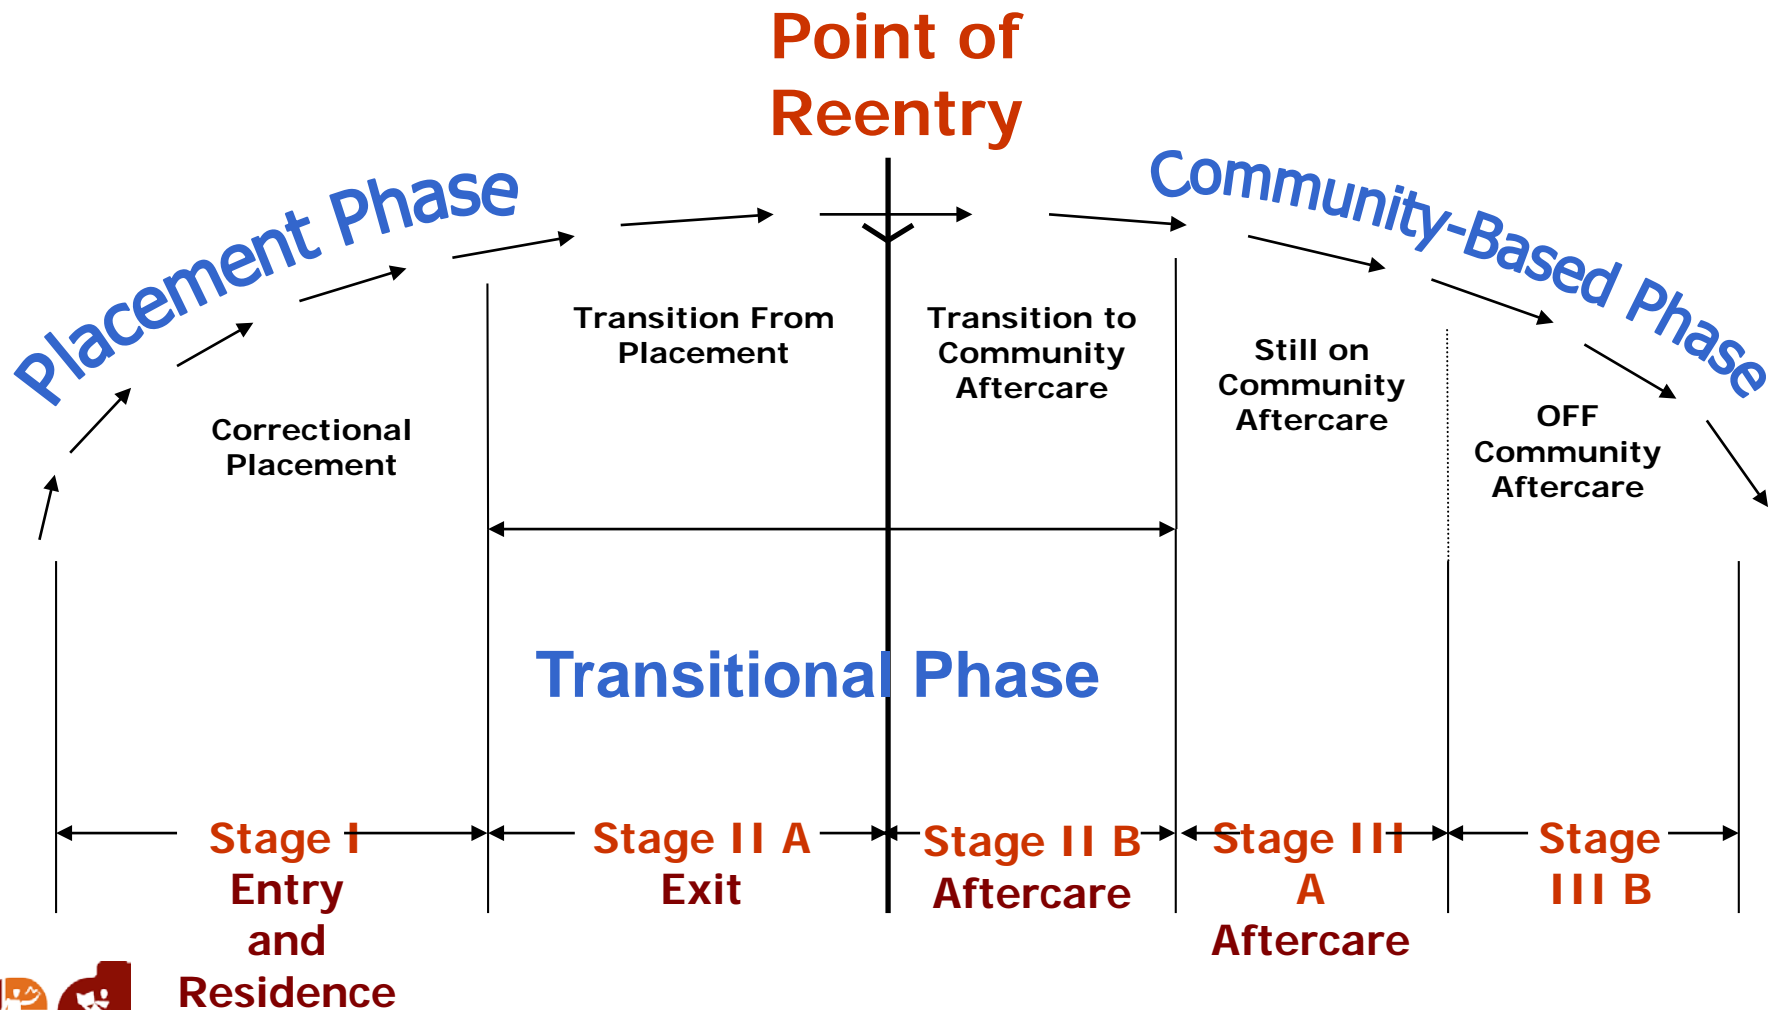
Point of Reentry

Placement Phase

Community-Based Phase

Correctional Placement

Transition From Placement

Transition to Community Aftercare

Still on Community Aftercare

OFF Community Aftercare

Transitional Phase

Stage I Entry and Residence

Stage II A Exit

Stage II B Aftercare

Stage III A Aftercare

Stage III B